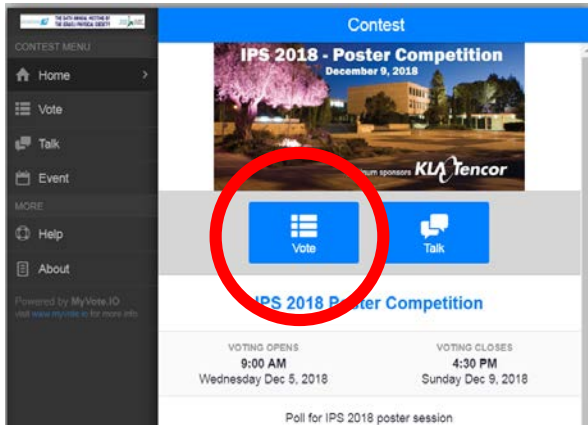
THE 64TH ANNUAL MEETING OF THE ISRAEL PHYSICAL SOCIETY

CONTEST MENU
Home
Vote
Talk
Event
MORE
Help
About

Powered by MyVote.IO
visit www.myvote.io for more info

Contest

IPS 2018 - Poster Competition
December 9, 2018
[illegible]tinum sponsors KLA Tencor

Vote
Talk

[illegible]PS 2018 Po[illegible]ter Competition

VOTING OPENS
9:00 AM
Wednesday Dec 5, 2018

VOTING CLOSES
4:30 PM
Sunday Dec 9, 2018

Poll for IPS 2018 poster session